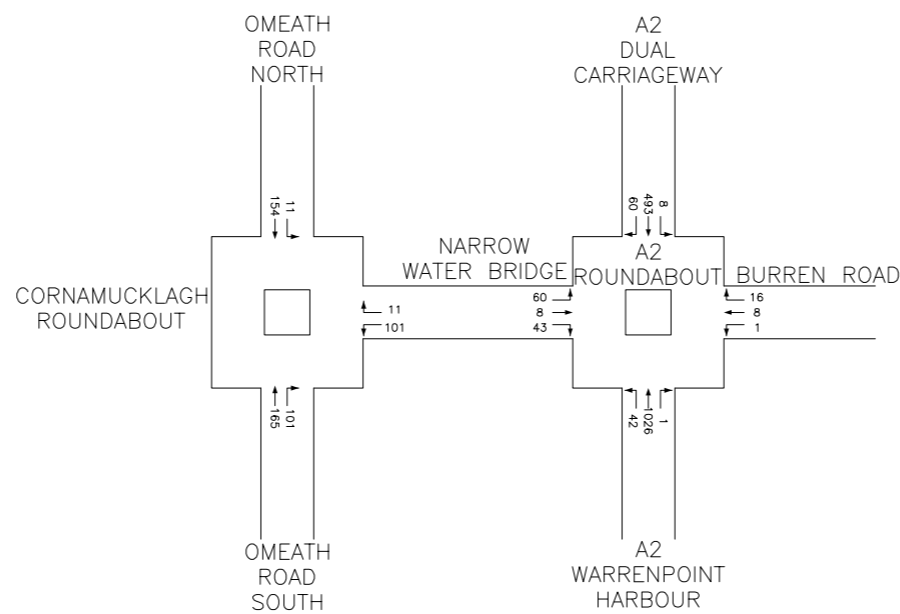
OMEATH ROAD NORTH

A2 DUAL CARRIAGEWAY

154
11

60
493
8

NARROW WATER BRIDGE

A2 ROUNDABOUT

BURREN ROAD

CORNAMUCKLAGH ROUNDABOUT

11
101

60
8
43

16
8
1

165
101

42
1026
1

OMEATH ROAD SOUTH

A2 WARRENPOINT HARBOUR